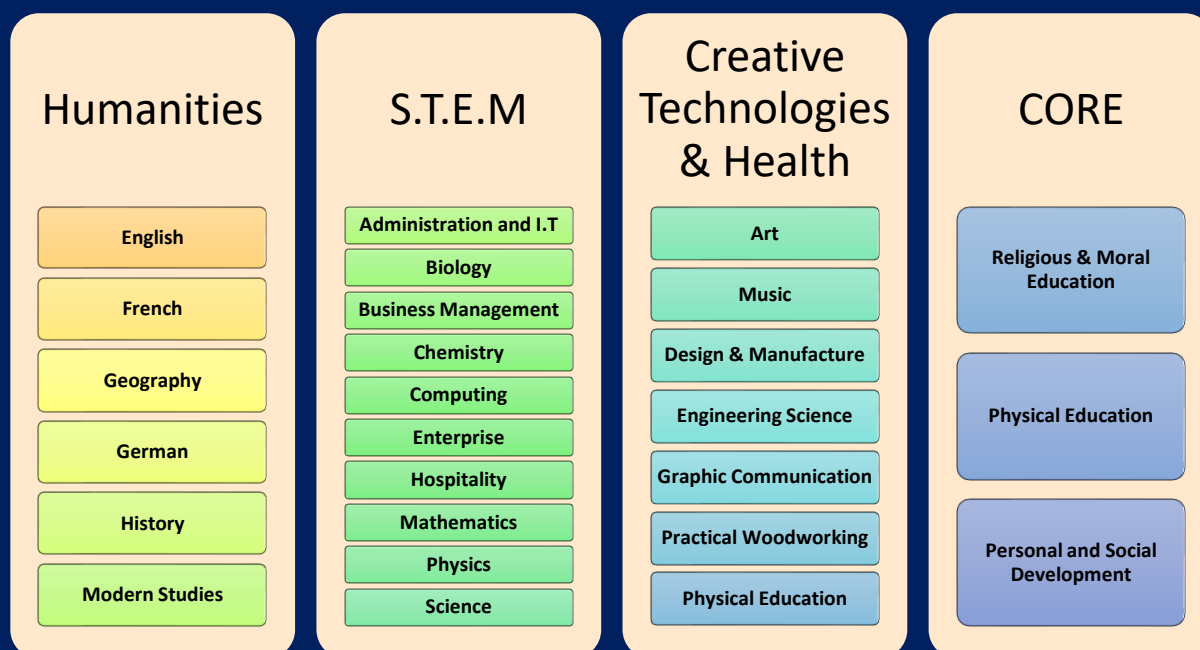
Humanities

English

French

Geography

German

History

Modern Studies

S.T.E.M

Administration and I.T

Biology

Business Management

Chemistry

Computing

Enterprise

Hospitality

Mathematics

Physics

Science

Creative Technologies & Health

Art

Music

Design & Manufacture

Engineering Science

Graphic Communication

Practical Woodworking

Physical Education

CORE

Religious & Moral Education

Physical Education

Personal and Social Development